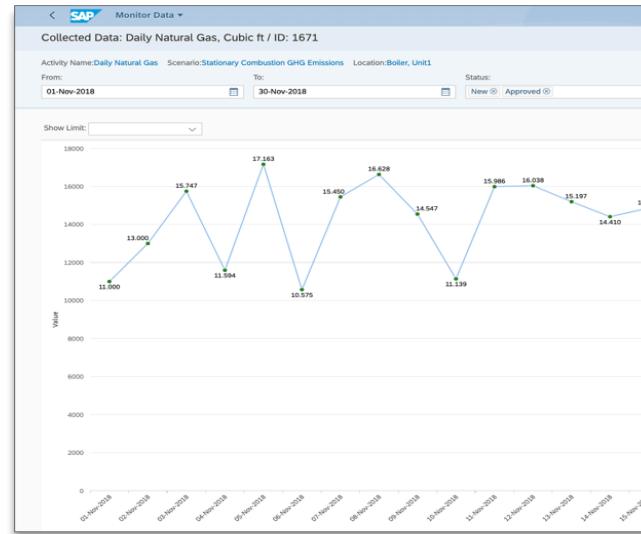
SAP Monitor Data ▾

Collected Data: Daily Natural Gas, Cubic ft / ID: 1671

Activity Name: Daily Natural Gas Scenario: Stationary Combustion GHG Emissions Location: Boiler, Unit1

From:
01-Nov-2018

To:
30-Nov-2018

Status:
New ⊗ Approved ⊗

Show Limit:

18000
16000
14000
12000
10000
8000
6000
4000
2000
0

Value

11.000
13.000
15.747
11.594
17.163
10.575
15.450
16.628
14.547
11.139
15.986
16.038
15.197
14.410
1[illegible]

01-Nov-2018
02-Nov-2018
03-Nov-2018
04-Nov-2018
05-Nov-2018
06-Nov-2018
07-Nov-2018
08-Nov-2018
09-Nov-2018
10-Nov-2018
11-Nov-2018
12-Nov-2018
13-Nov-2018
14-Nov-2018
15-Nov-2018